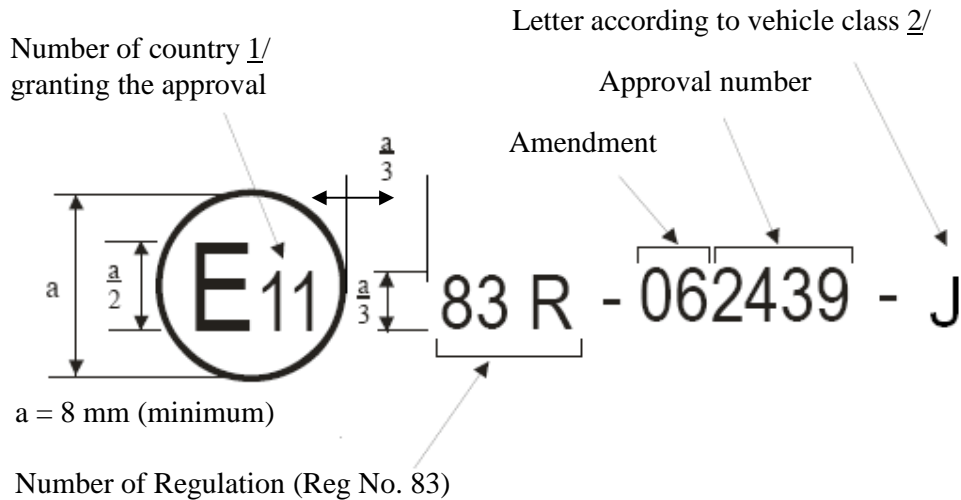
Letter according to vehicle class 2/

Number of country 1/ granting the approval

Approval number

Amendment

$\frac{a}{3}$

a

$\frac{a}{2}$

E11

$\frac{a}{3}$

83 R - 062439 - J

a = 8 mm (minimum)

Number of Regulation (Reg No. 83)